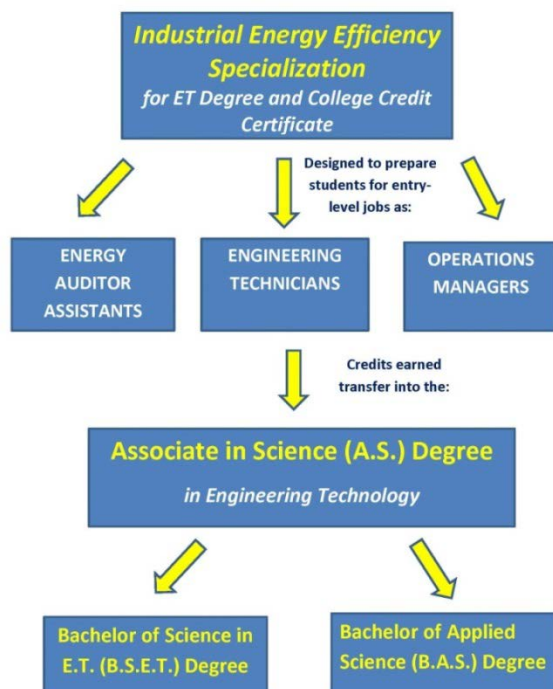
Industrial Energy Efficiency Specialization
for ET Degree and College Credit Certificate

Designed to prepare students for entry-level jobs as:

ENERGY AUDITOR ASSISTANTS

ENGINEERING TECHNICIANS

OPERATIONS MANAGERS

Credits earned transfer into the:

Associate in Science (A.S.) Degree
in Engineering Technology

Bachelor of Science in E.T. (B.S.E.T.) Degree

Bachelor of Applied Science (B.A.S.) Degree